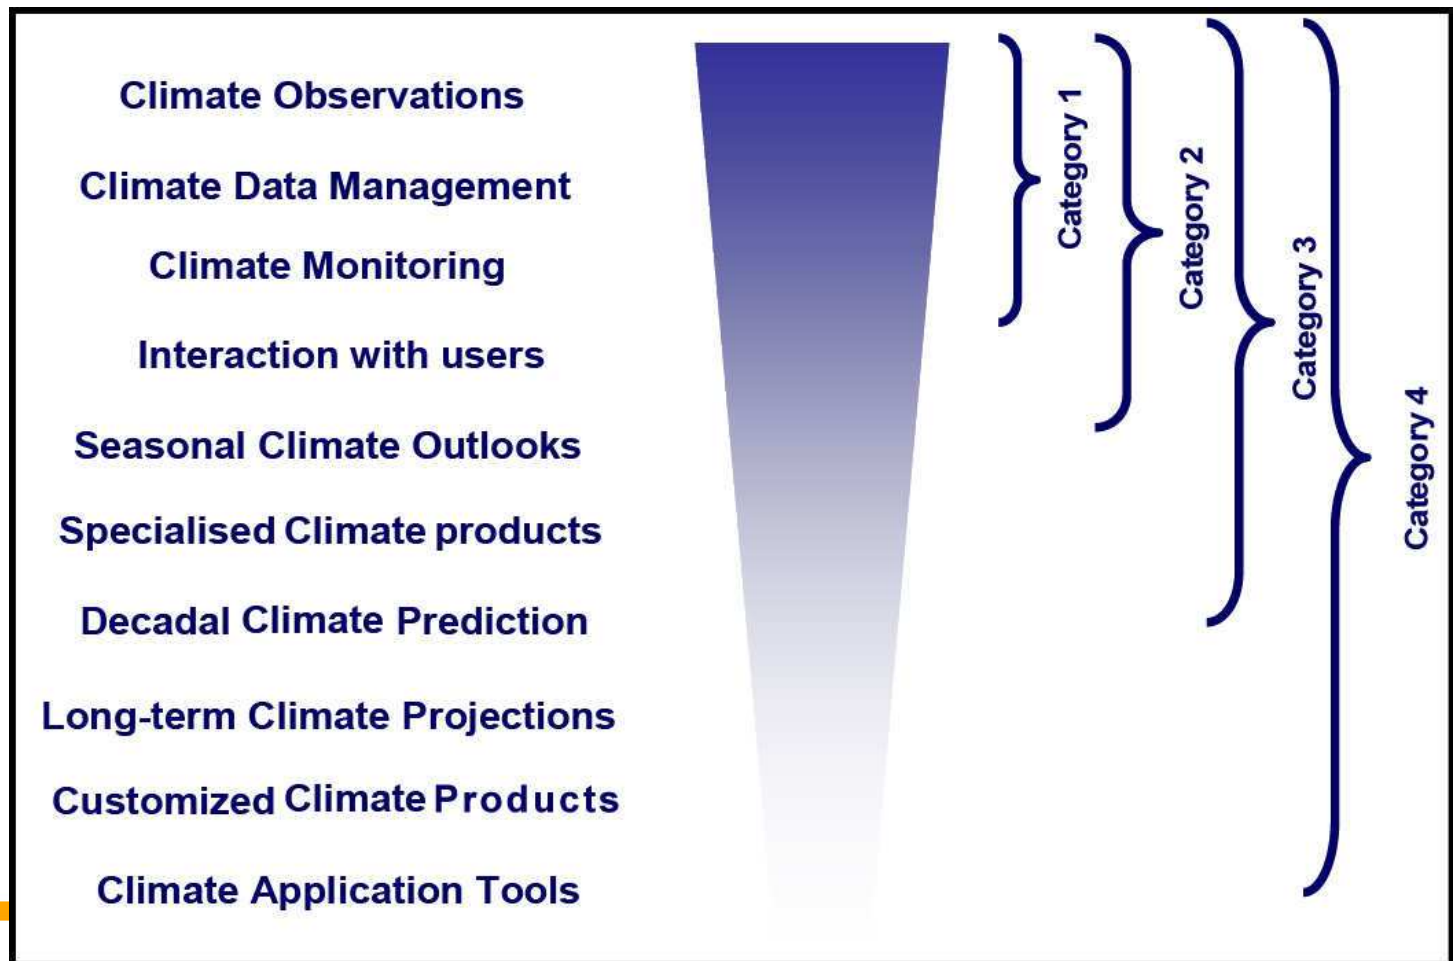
Climate Observations

Climate Data Management

Climate Monitoring

Interaction with users

Seasonal Climate Outlooks

Specialised Climate products

Decadal Climate Prediction

Long-term Climate Projections

Customized Climate Products

Climate Application Tools

Category 1

Category 2

Category 3

Category 4